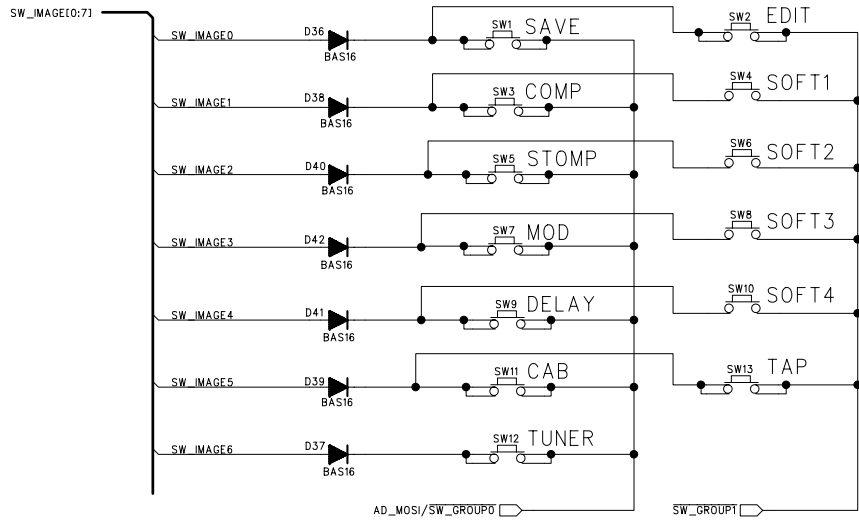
SW_IMAGE[0:7]

SW_IMAGE0
D36
BAS16
SW1 SAVE
SW2 EDIT

SW_IMAGE1
D38
BAS16
SW3 COMP
SW4 SOFT1

SW_IMAGE2
D40
BAS16
SW5 STOMP
SW6 SOFT2

SW_IMAGE3
D42
BAS16
SW7 MOD
SW8 SOFT3

SW_IMAGE4
D41
BAS16
SW9 DELAY
SW10 SOFT4

SW_IMAGE5
D39
BAS16
SW11 CAB
SW13 TAP

SW_IMAGE6
D37
BAS16
SW12 TUNER

AD_MOSI/$\overline{SW\_GROUP0}$
$\overline{SW\_GROUP1}$